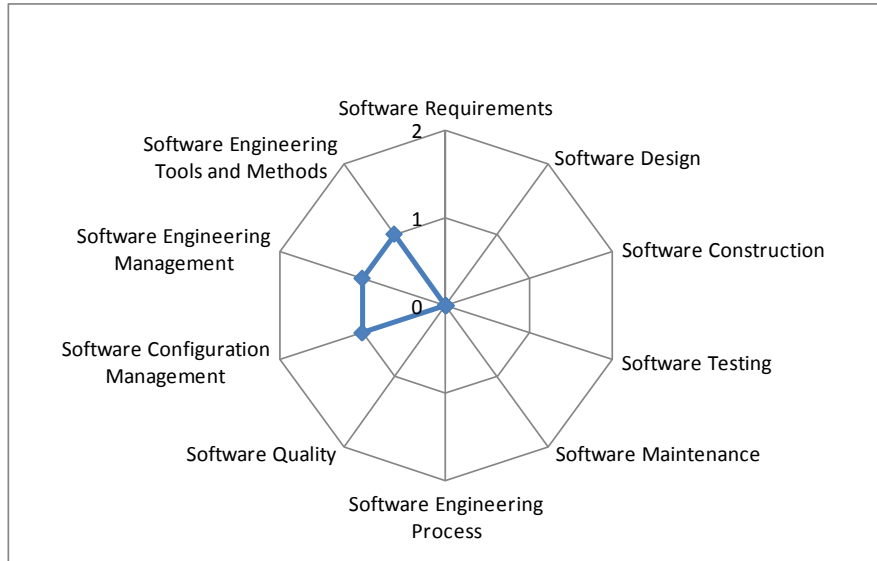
Software Requirements
2
1
0
Software Design
Software Construction
Software Testing
Software Maintenance
Software Engineering Process
Software Quality
Software Configuration Management
Software Engineering Management
Software Engineering Tools and Methods